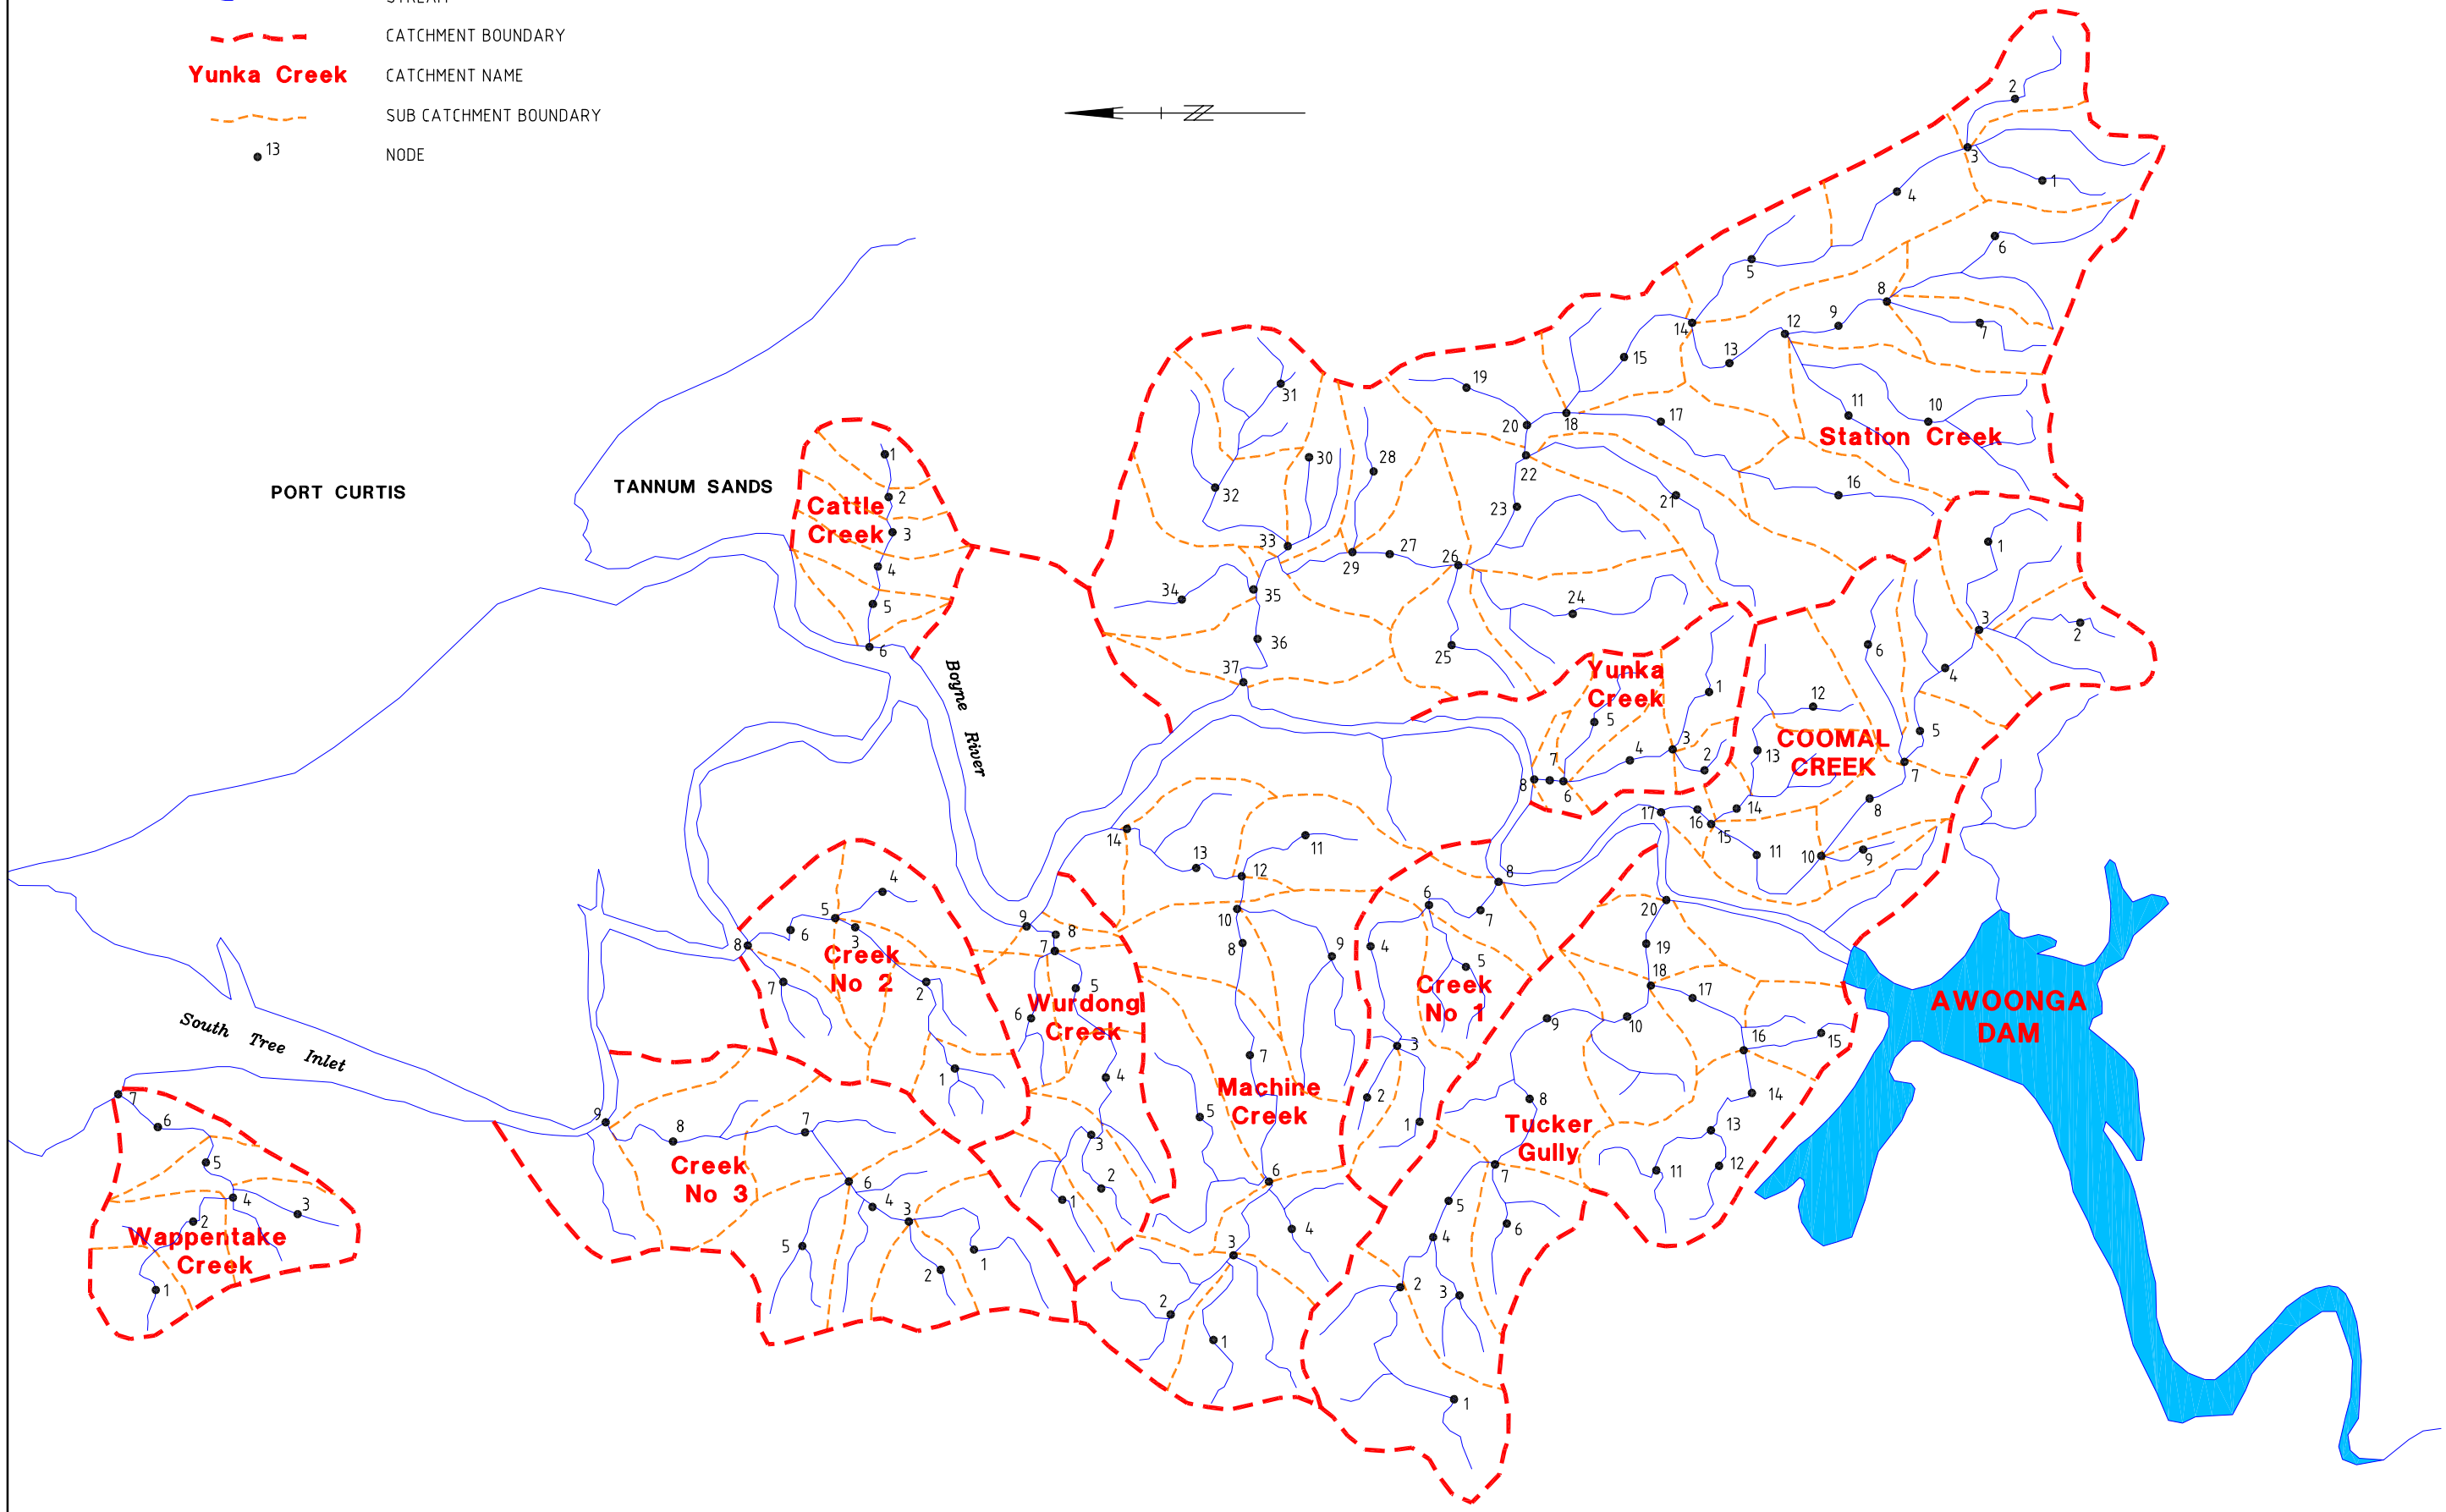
CATCHMENT BOUNDARY
Yunka Creek CATCHMENT NAME
SUB CATCHMENT BOUNDARY
13 NODE

PORT CURTIS

TANNUM SANDS

Cattle Creek

Boyne River

South Tree Inlet

Wappentake Creek

Creek No 3

Creek No 2

Wurdong Creek

Machine Creek

Creek No 1

Tucker Gully

Yunka Creek

COOMAL CREEK

Station Creek

AWOONGA DAM